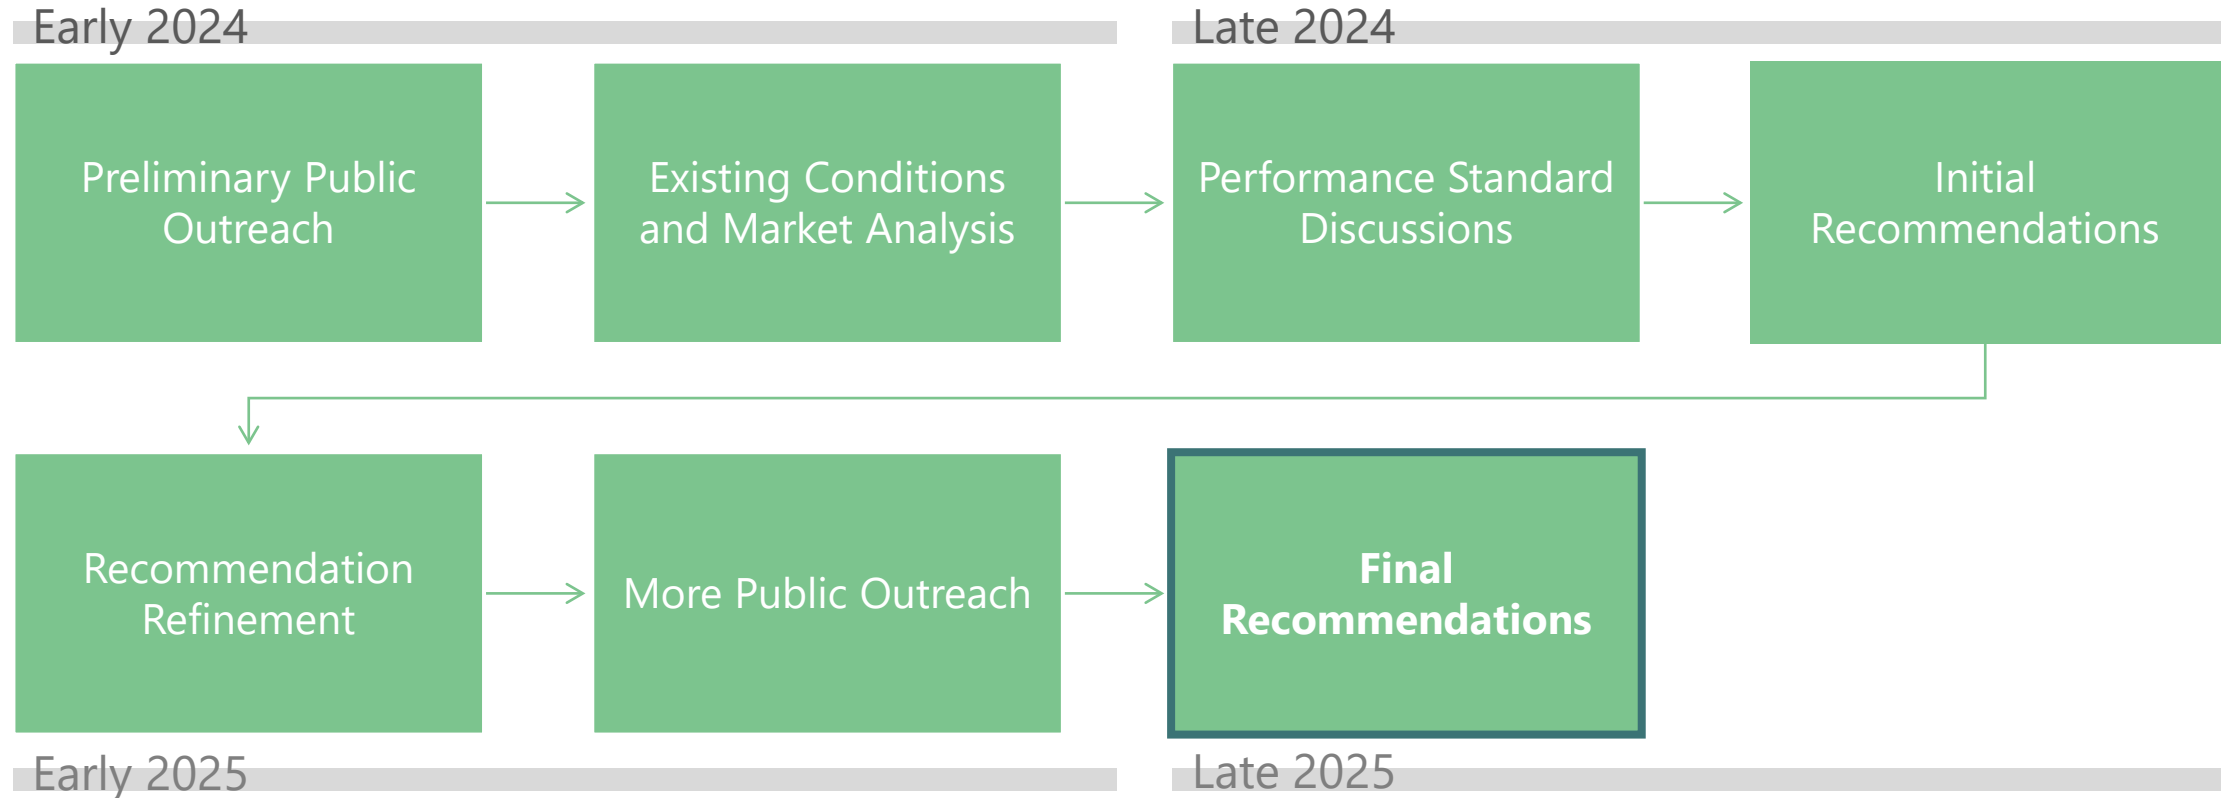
Early 2024

Late 2024

Preliminary Public Outreach

Existing Conditions and Market Analysis

Performance Standard Discussions

Initial Recommendations

Recommendation Refinement

More Public Outreach

**Final Recommendations**

Early 2025

Late 2025